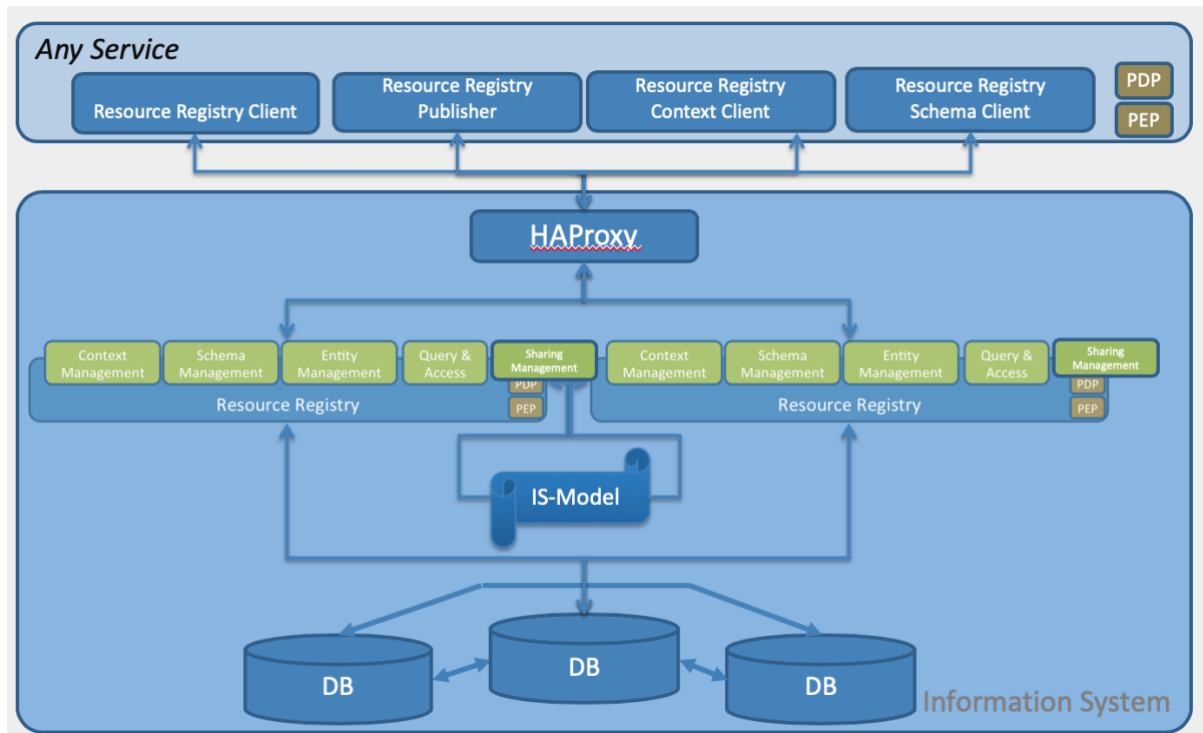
Any Service

Resource Registry Client

Resource Registry Publisher

Resource Registry Context Client

Resource Registry Schema Client

PDP

PEP

HAProxy

Context Management

Schema Management

Entity Management

Query & Access

Sharing Management

PDP

PEP

Resource Registry

Context Management

Schema Management

Entity Management

Query & Access

Sharing Management

PDP

PEP

Resource Registry

IS-Model

DB

DB

DB

Information System